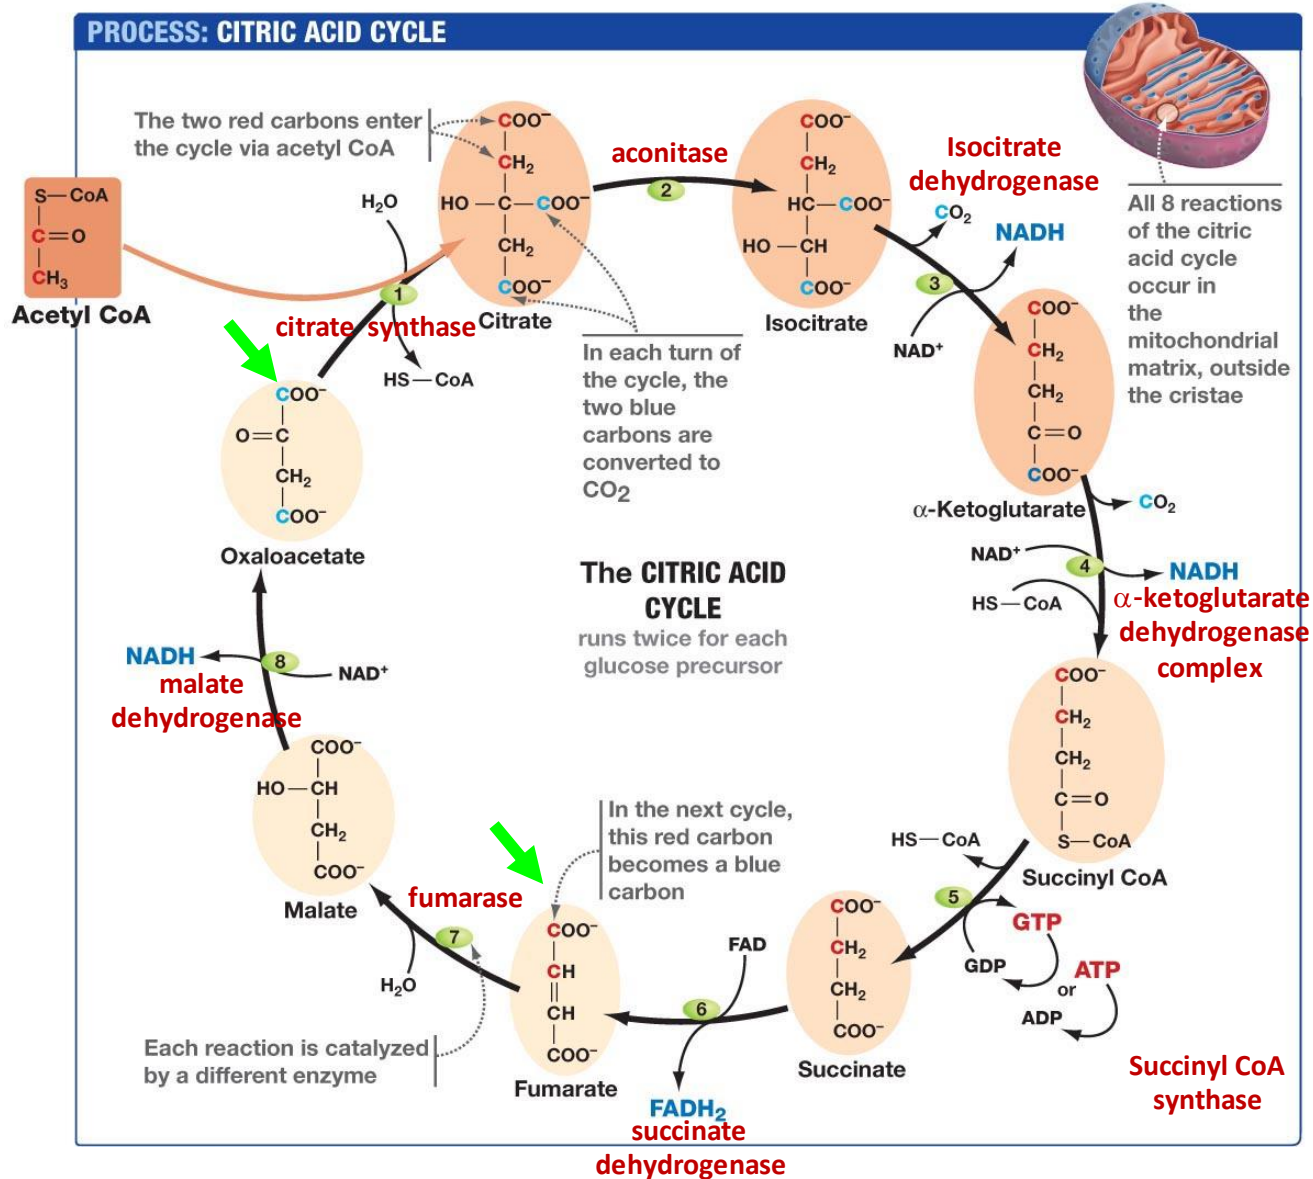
PROCESS: CITRIC ACID CYCLE

The two red carbons enter the cycle via acetyl CoA

S—CoA
C=O
CH$_3$
Acetyl CoA

H$_2$O

COO$^-$
CH$_2$
HO—C—COO$^-$
CH$_2$
COO$^-$
Citrate

aconitase

2

COO$^-$
CH$_2$
HC—COO$^-$
HO—CH
COO$^-$
Isocitrate

Isocitrate dehydrogenase

CO$_2$

NADH

3

NAD$^+$

All 8 reactions of the citric acid cycle occur in the mitochondrial matrix, outside the cristae

1

citrate synthase

HS—CoA

In each turn of the cycle, the two blue carbons are converted to CO2

COO$^-$
O=C
CH$_2$
COO$^-$
Oxaloacetate

COO$^-$
CH$_2$
CH$_2$
C=O
COO$^-$
α-Ketoglutarate

CO$_2$

The CITRIC ACID CYCLE
runs twice for each glucose precursor

NAD$^+$

4

NADH

HS—CoA

α-ketoglutarate dehydrogenase complex

NADH

8

NAD$^+$

malate dehydrogenase

COO$^-$
HO—CH
CH$_2$
COO$^-$
Malate

COO$^-$
CH$_2$
CH$_2$
C=O
S—CoA
Succinyl CoA

HS—CoA

In the next cycle, this red carbon becomes a blue carbon

fumarase

7

H$_2$O

COO$^-$
CH
CH
COO$^-$
Fumarate

FAD

6

FADH$_2$

succinate dehydrogenase

COO$^-$
CH$_2$
CH$_2$
COO$^-$
Succinate

5

GTP

GDP

or

ATP

ADP

Each reaction is catalyzed by a different enzyme

Succinyl CoA synthase